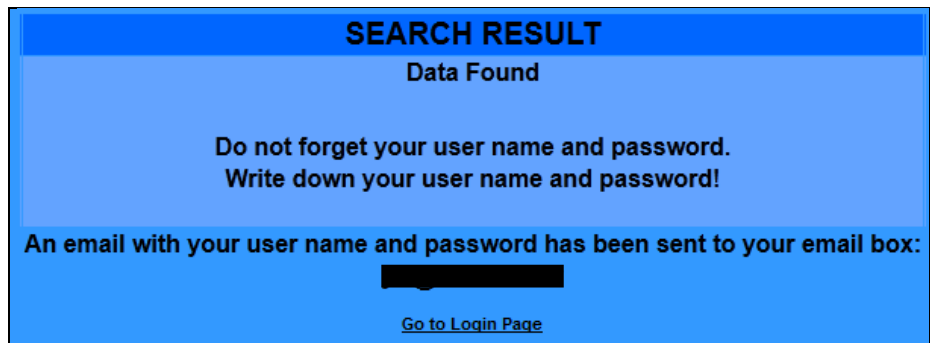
SEARCH RESULT

Data Found

Do not forget your user name and password.
Write down your user name and password!

An email with your user name and password has been sent to your email box:

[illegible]

Go to Login Page